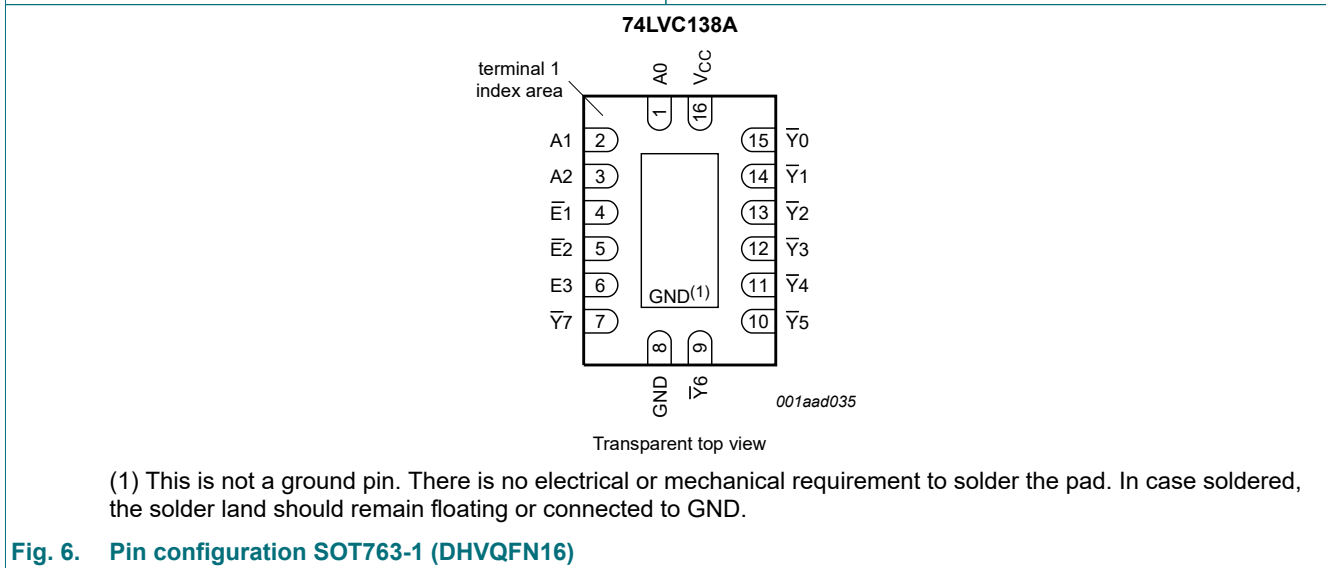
74LVC138A

terminal 1 index area

A0 $V_{CC}$

1 16

A1 2
A2 3
$\overline{E}1$ 4
$\overline{E}2$ 5
E3 6
$\overline{Y}7$ 7

15 $\overline{Y}0$
14 $\overline{Y}1$
13 $\overline{Y}2$
12 $\overline{Y}3$
11 $\overline{Y}4$
10 $\overline{Y}5$

GND$^{(1)}$

8 9

GND $\overline{Y}6$

001aad035

Transparent top view

(1) This is not a ground pin. There is no electrical or mechanical requirement to solder the pad. In case soldered, the solder land should remain floating or connected to GND.

Fig. 6. Pin configuration SOT763-1 (DHVQFN16)